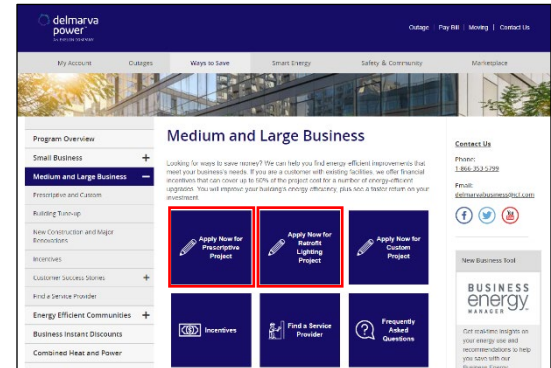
delmarva power
AN EXELON COMPANY

Outage | Pay Bill | Moving | Contact Us

My Account | Outages | Ways to Save | Smart Energy | Safety & Community | Marketplace

Program Overview
Small Business +
Medium and Large Business −
Prescriptive and Custom
Building Tune-up
New Construction and Major Renovations
Incentives
Customer Success Stories +
Find a Service Provider
Energy Efficient Communities +
Business Instant Discounts
Combined Heat and Power

Medium and Large Business

Looking for ways to save money? We can help you find energy-efficient improvements that meet your business's needs. If you are a customer with existing facilities, we offer financial incentives that can cover up to 50% of the project cost for a number of energy-efficient upgrades. You will improve your building's energy efficiency, plus see a faster return on your investment.

Apply Now for Prescriptive Project

Apply Now for Retrofit Lighting Project

Apply Now for Custom Project

Incentives

Find a Service Provider

Frequently Asked Questions

Contact Us
Phone:
1-866-353-5799
Email:
delmarvabusiness@icf.com

New Business Tool
BUSINESS energy MANAGER
Get real-time insights on your energy use and recommendations to help you save with our Business Energy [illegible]